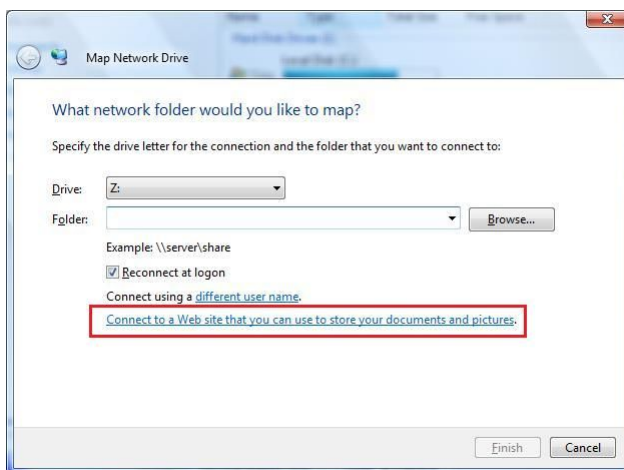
Map Network Drive

What network folder would you like to map?

Specify the drive letter for the connection and the folder that you want to connect to:

Drive: Z:

Folder:

Browse...

Example: \\server\share

Reconnect at logon

Connect using a different user name.

Connect to a Web site that you can use to store your documents and pictures.

Finish

Cancel